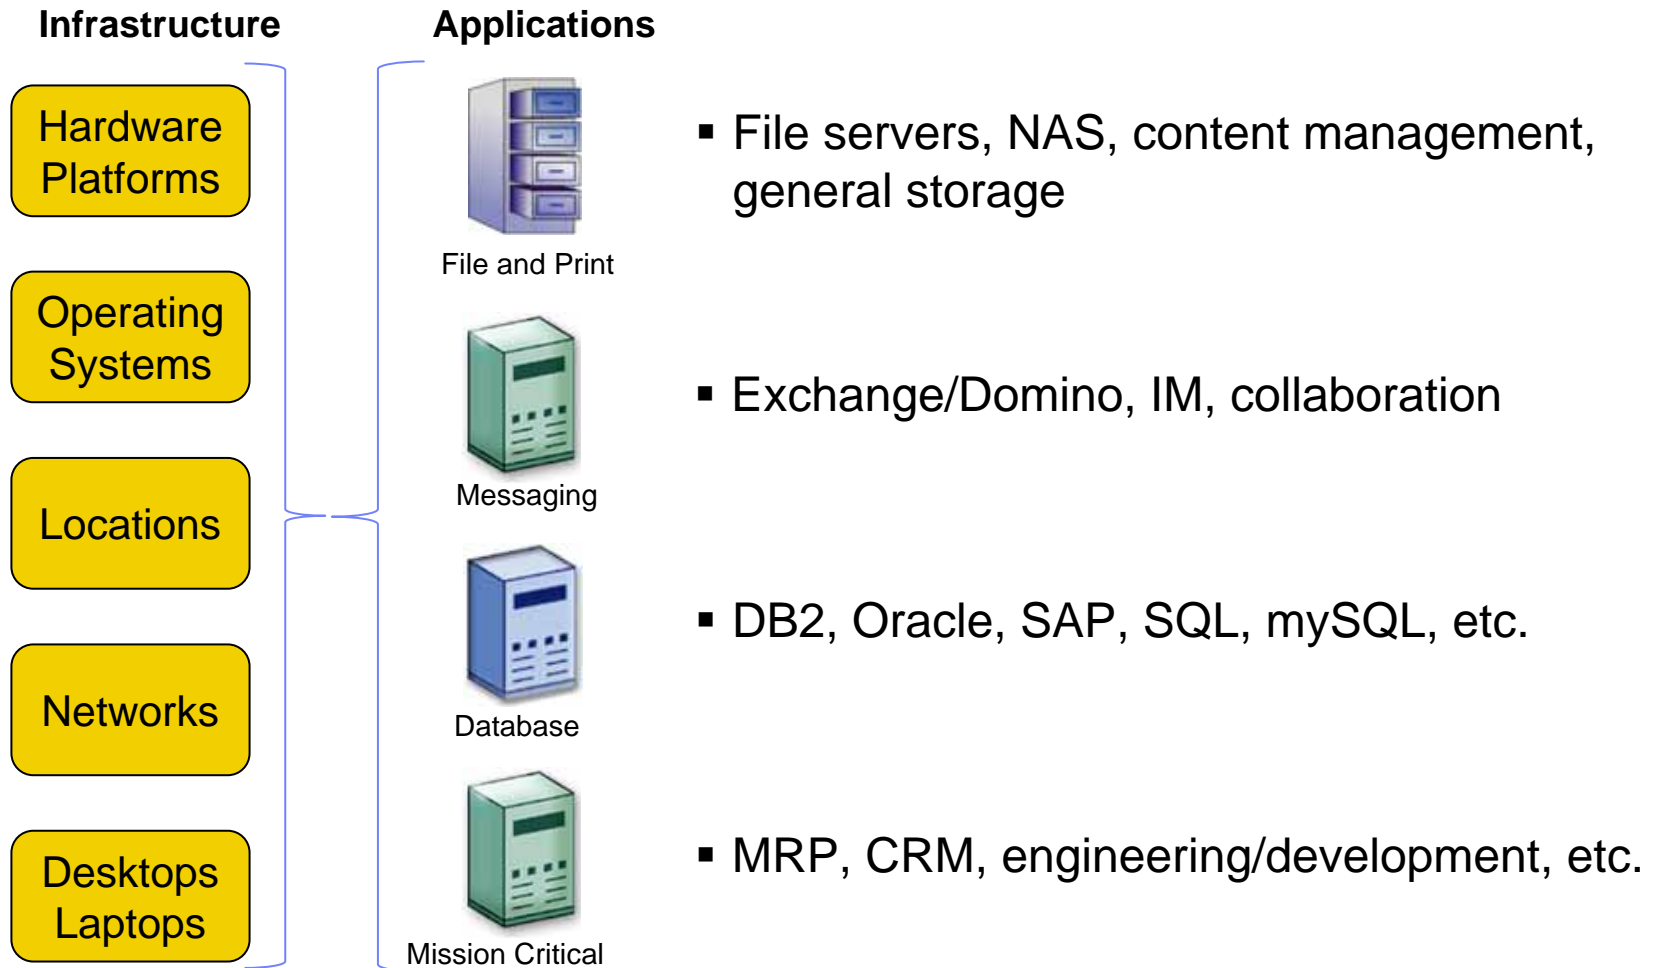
Infrastructure

Hardware Platforms

Operating Systems

Locations

Networks

Desktops Laptops

Applications

File and Print

Messaging

Database

Mission Critical

▪ File servers, NAS, content management, general storage

▪ Exchange/Domino, IM, collaboration

▪ DB2, Oracle, SAP, SQL, mySQL, etc.

▪ MRP, CRM, engineering/development, etc.